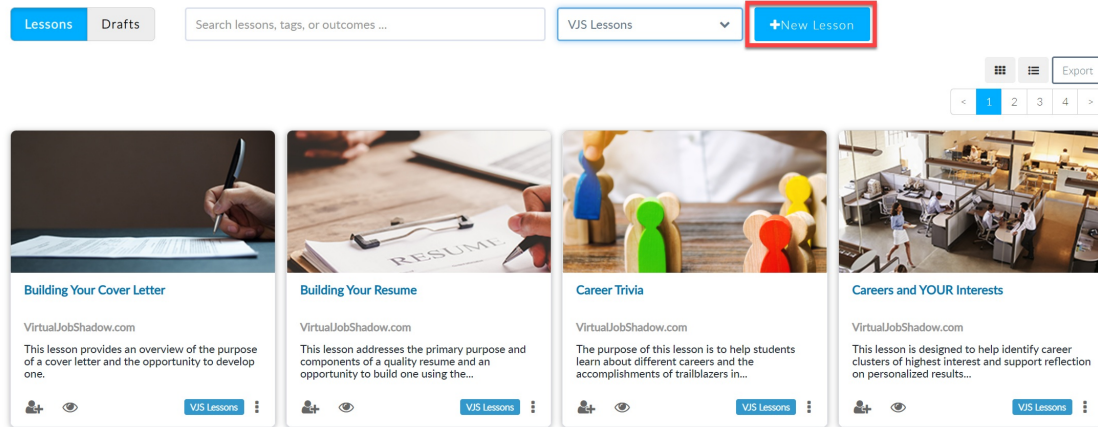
Lessons Drafts

Search lessons, tags, or outcomes ...

VJS Lessons

+New Lesson

Export

< 1 2 3 4 >

RESUME

Building Your Cover Letter

VirtualJobShadow.com

This lesson provides an overview of the purpose of a cover letter and the opportunity to develop one.

VJS Lessons

Building Your Resume

VirtualJobShadow.com

This lesson addresses the primary purpose and components of a quality resume and an opportunity to build one using the...

VJS Lessons

Career Trivia

VirtualJobShadow.com

The purpose of this lesson is to help students learn about different careers and the accomplishments of trailblazers in...

VJS Lessons

Careers and YOUR Interests

VirtualJobShadow.com

This lesson is designed to help identify career clusters of highest interest and support reflection on personalized results...

VJS Lessons